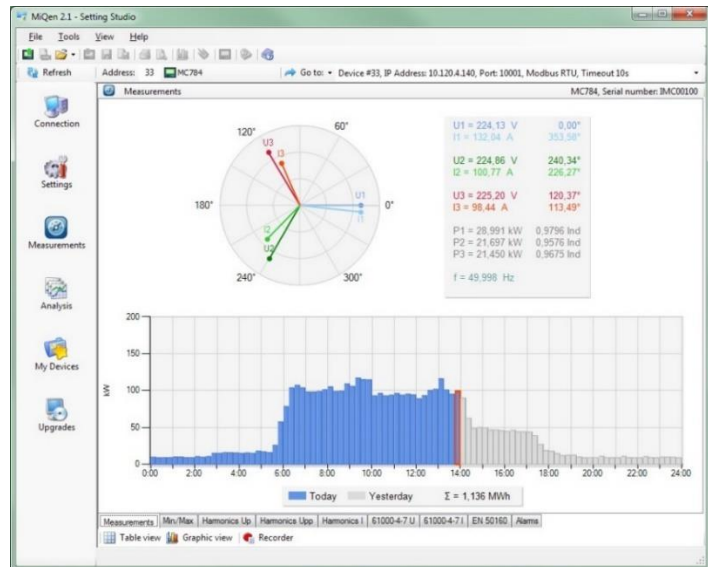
MiQen 2.1 - Setting Studio

File Tools View Help

Refresh Address: 33 MC784 Go to: • Device #33, IP Address: 10.120.4.140, Port: 10001, Modbus RTU, Timeout 10s

Connection

Settings

Measurements

Analysis

My Devices

Upgrades

Measurements MC784, Serial number: IMC00100

120° 60° 180° 0° 240° 300°

U3 I3 U1 I1 I2 U2

U1 = 224,13 V 0,00°
I1 = 132,04 A 353,58°

U2 = 224,86 V 240,34°
I2 = 100,77 A 226,27°

U3 = 225,20 V 120,37°
I3 = 98,44 A 113,49°

P1 = 28,991 kW 0,9796 Ind
P2 = 21,697 kW 0,9576 Ind
P3 = 21,450 kW 0,9675 Ind

f = 49,998 Hz

200 150 100 50 0

kW

0:00 2:00 4:00 6:00 8:00 10:00 12:00 14:00 16:00 18:00 20:00 22:00 24:00

Today Yesterday Σ = 1,136 MWh

Measurements | Min/Max | Harmonics Up | Harmonics Upp | Harmonics I | 61000-4-7 U | 61000-4-7 I | EN 50160 | Alarms

Table view Graphic view Recorder